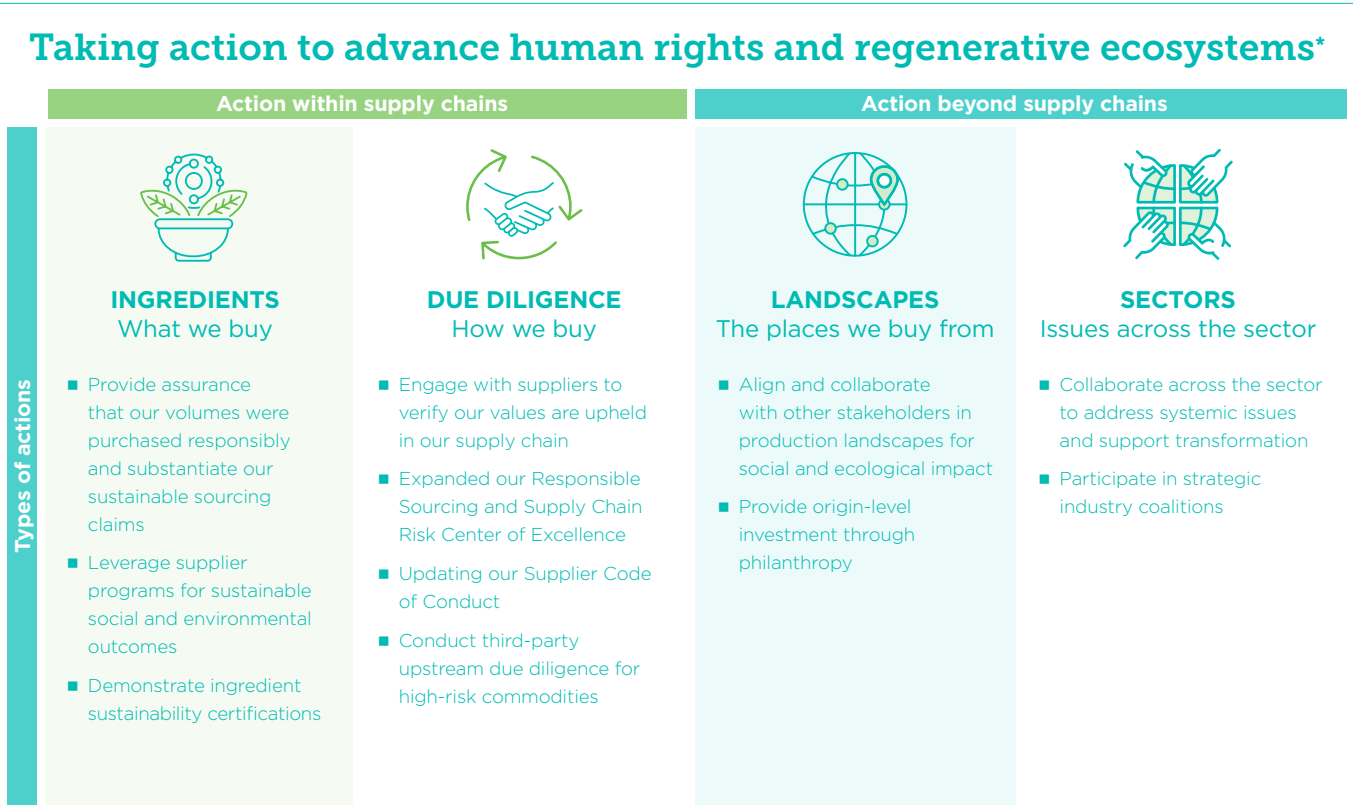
Taking action to advance human rights and regenerative ecosystems*

Action within supply chains

Action beyond supply chains

Types of actions

INGREDIENTS
What we buy

- Provide assurance that our volumes were purchased responsibly and substantiate our sustainable sourcing claims
- Leverage supplier programs for sustainable social and environmental outcomes
- Demonstrate ingredient sustainability certifications

DUE DILIGENCE
How we buy

- Engage with suppliers to verify our values are upheld in our supply chain
- Expanded our Responsible Sourcing and Supply Chain Risk Center of Excellence
- Updating our Supplier Code of Conduct
- Conduct third-party upstream due diligence for high-risk commodities

LANDSCAPES
The places we buy from

- Align and collaborate with other stakeholders in production landscapes for social and ecological impact
- Provide origin-level investment through philanthropy

SECTORS
Issues across the sector

- Collaborate across the sector to address systemic issues and support transformation
- Participate in strategic industry coalitions